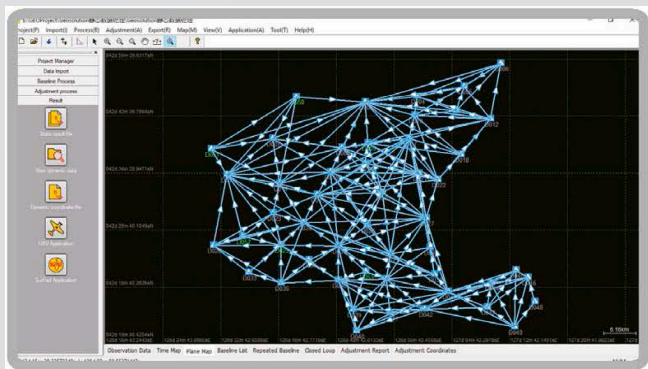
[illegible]

Project(P) Import(I) Process(B) Adjustment(A) Export(R) Map(M) View(V) Application(A) Tool(T) Help(H)

Project Manager
Data Import
Baseline Process
Adjustment process
Result

Static result file
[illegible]
Dynamic coordinate file
GPS Application
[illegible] Application

Observation Data  Time Map  Plane Map  Baseline List  Repeated Baseline  Closed Loop  Adjustment Report  Adjustment Coordinates

6.16km